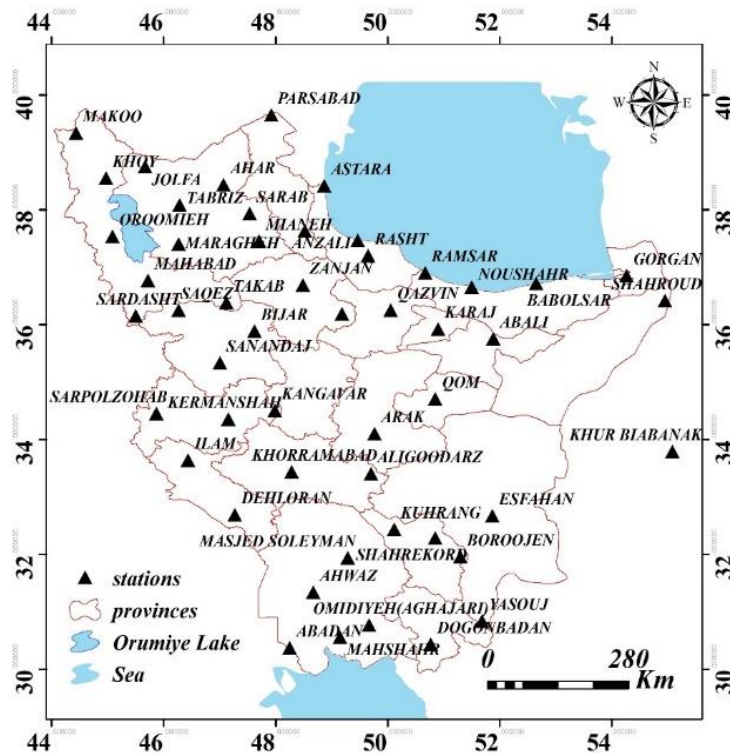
44 46 48 50 52 54

40 38 36 34 32 30

N
W E
S

MAKOO
PARSABAD
KHOY
JOLFA
AHAR
ASTARA
TABRIZ
SARAB
OROOMIEH
MIANEH
MARAGHEH
ANZALI
RASHT
MAHABAD
ZANJAN
RAMSAR
NOUSHAHR
GORGAN
TAKAB
SHAHROUD
SARDASHT
SAQEZ
QAZVIN
BABOLSAR
BIJAR
KARAJ
ABALI
SANANDAJ
QOM
SARPOLZOHAB
KANGAVAR
KERMANSHAH
ARAK
KHUR BIABANAK
ILAM
KHORRAMABAD
ALIGOODARZ
DEHLORAN
ESFAHAN
KUHRANG
MASJED SOLEYMAN
BOROOJEN
SHAHREKORD
AHWAZ
OMIDIYEH(AGHAJARI)
YASOUJ
DOGONBADAN
ABADAN
MAHSHAHR

stations
provinces
Orumiye Lake
Sea

0 280 Km